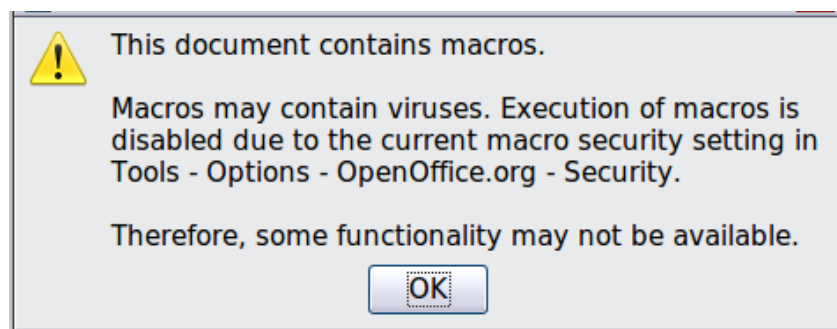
This document contains macros.

Macros may contain viruses. Execution of macros is disabled due to the current macro security setting in Tools - Options - OpenOffice.org - Security.

Therefore, some functionality may not be available.

OK